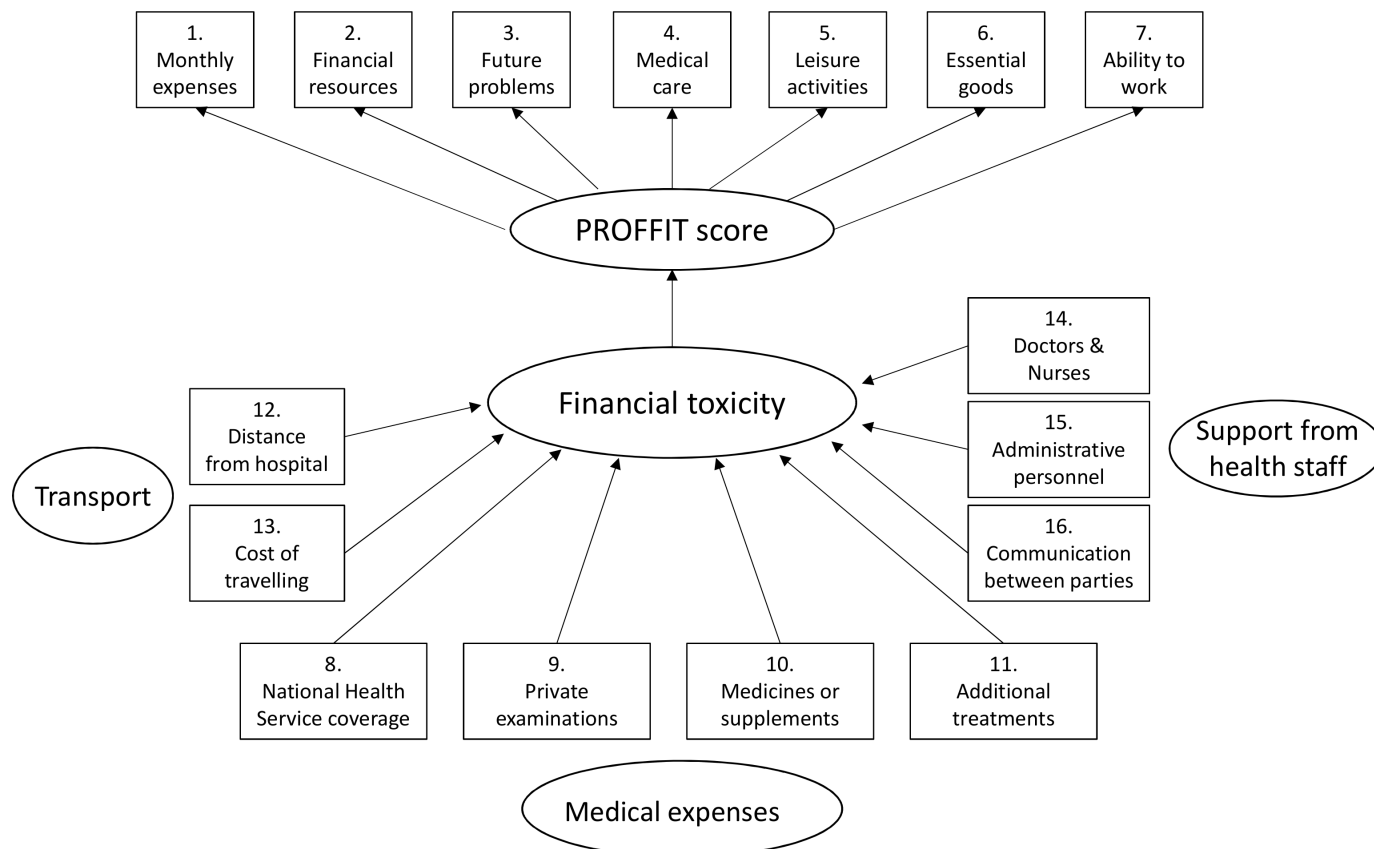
1. Monthly expenses

2. Financial resources

3. Future problems

4. Medical care

5. Leisure activities

6. Essential goods

7. Ability to work

PROFFIT score

14. Doctors & Nurses

12. Distance from hospital

Financial toxicity

15. Administrative personnel

Support from health staff

Transport

13. Cost of travelling

16. Communication between parties

8. National Health Service coverage

9. Private examinations

10. Medicines or supplements

11. Additional treatments

Medical expenses